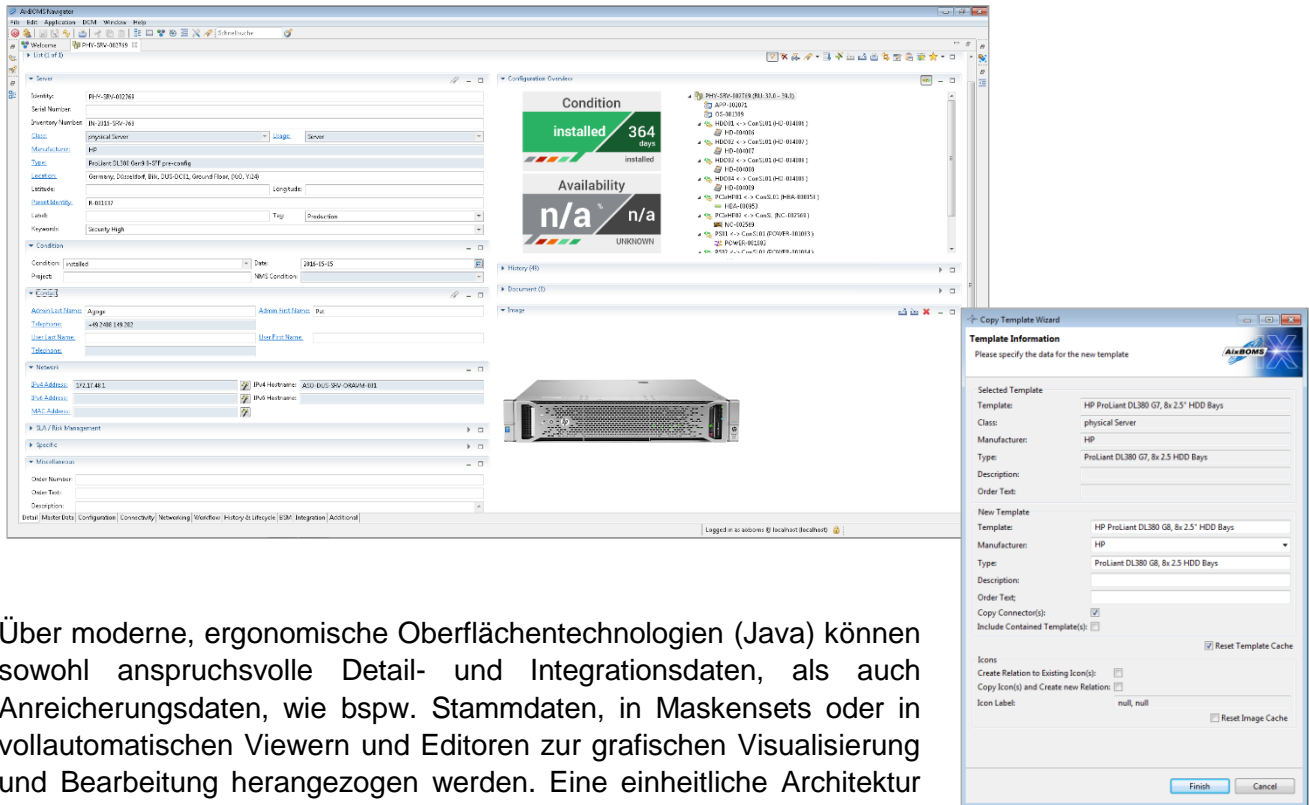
AixCMS Navigator
File Edit Application DCM Window Help
Schnellsuche
Welcome PHY-SRV-002769
List (1 of 1)
Server
Identity: PHY-SRV-002769
Serial Number:
Inventory Number: IN-2016-SRV-769
Class: physical Server
Usage: Server
Manufacturer: HP
Type: ProLiant DL380 Gen9 8-SFF pre-config
Location: Germany, Düsseldorf, Bilk, DUS-DC01, Ground Floor, (K60, Y24)
Latitude:
Longitude:
Parent Identity: R-001117
Label:
Tag: Production
Keywords: Security High
Condition
Condition: installed
Date: 2016-15-15
Project:
NMS Condition:
Contact
Admin Last Name: Ajayge
Admin First Name: Pat
Telephone: +49 2488 149 282
User Last Name:
User First Name:
Telephone:
Network
IPv4 Address: 172.17.48.1
IPv4 Hostname: AXD-DUS-SRV-ORAVM-001
IPv6 Address:
IPv6 Hostname:
MAC Address:
SLA / Risk Management
Specific
Miscellaneous
Order Number:
Order Text:
Description:
Detail Master Data Configuration Connectivity Networking Workflow History & Lifecycle BSM Integration Additional
Configuration Overview
Condition
installed 364 days
installed
Availability
n/a n/a
UNKNOWN
PHY-SRV-002769 (RU: 33.0 - 39.0)
APP-002071
OS-001309
HDD01 <-> ConSL01 (HD-004001)
HD-004006
HDD02 <-> ConSL01 (HD-004001)
HD-004007
HDD03 <-> ConSL01 (HD-004001)
HD-004008
HDD04 <-> ConSL01 (HD-004001)
HD-004009
PCIeHF01 <-> ConSL01 (HBA-000051)
HBA-000053
PCIeHF02 <-> ConSL (NC-002569)
NC-002569
PSI1 <-> ConSL01 (POWER-001013)
POWER-001003
History (48)
Document (0)
Image
Logged in as aixboms @ localhost (localhost)
Copy Template Wizard
Template Information
Please specify the data for the new template
AixBOMS
Selected Template
Template: HP ProLiant DL380 G7, 8x 2.5" HDD Bays
Class: physical Server
Manufacturer: HP
Type: ProLiant DL380 G7, 8x 2.5" HDD Bays
Description:
Order Text:
New Template
Template: HP ProLiant DL380 G8, 8x 2.5" HDD Bays
Manufacturer: HP
Type: ProLiant DL380 G8, 8x 2.5 HDD Bays
Description:
Order Text:
Copy Connector(s):
Include Contained Template(s):
Reset Template Cache
Icons
Create Relation to Existing Icon(s):
Copy Icon(s) and Create new Relation:
Icon Label: null, null
Reset Image Cache
Finish Cancel

Über moderne, ergonomische Oberflächentechnologien (Java) können sowohl anspruchsvolle Detail- und Integrationsdaten, als auch Anreicherungsdaten, wie bspw. Stammdaten, in Maskensets oder in vollautomatischen Viewern und Editoren zur grafischen Visualisierung und Bearbeitung herangezogen werden. Eine einheitliche Architektur